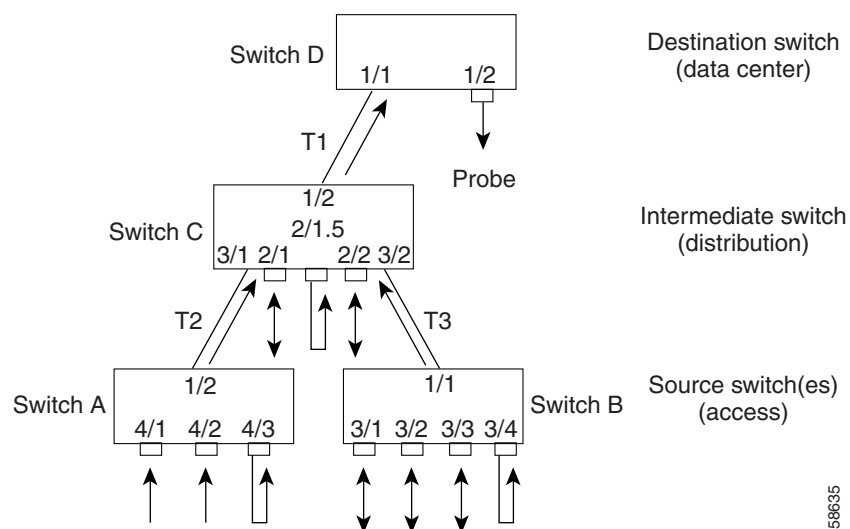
Switch D
1/1
1/2
Destination switch (data center)
T1
Probe
1/2
2/1.5
Switch C
3/1 2/1 2/2 3/2
Intermediate switch (distribution)
T2
T3
Switch A
1/2
4/1 4/2 4/3
1/1
3/1 3/2 3/3 3/4
Switch B
Source switch(es) (access)
58635